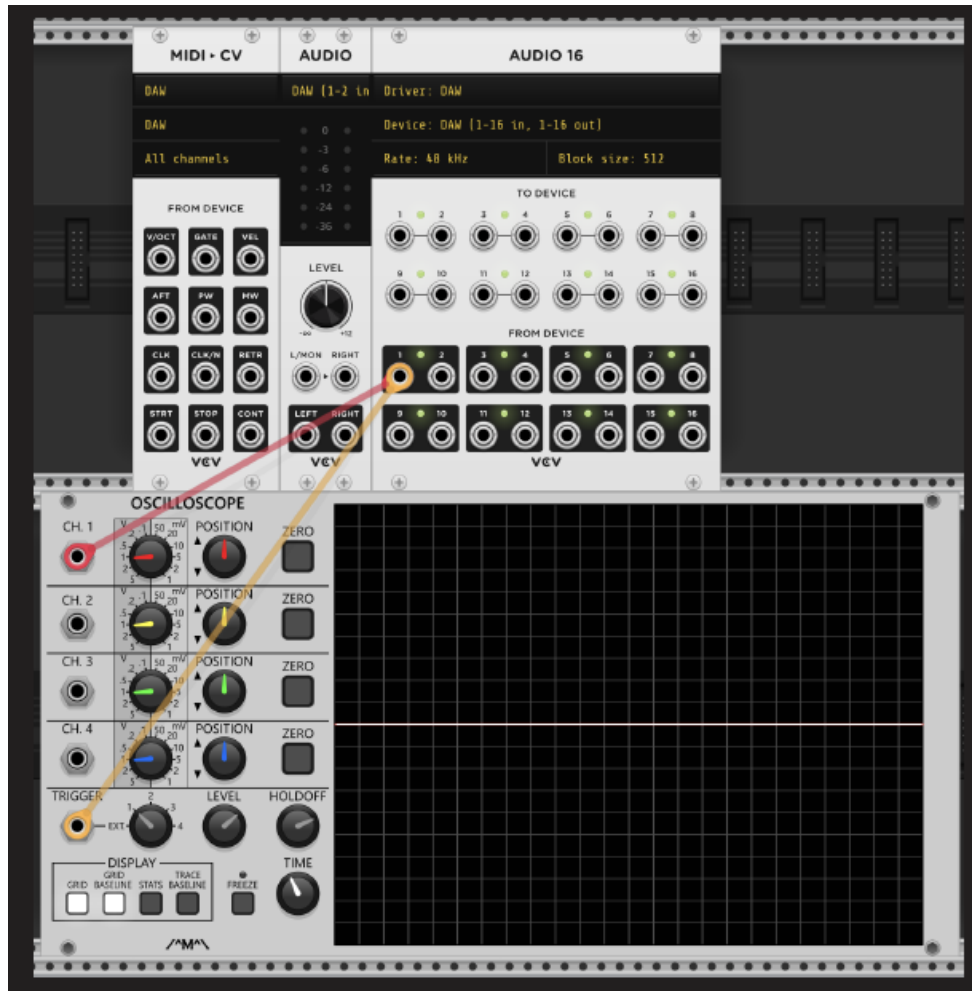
MIDI ▸ CV
DAW
DAW
All channels
FROM DEVICE
V/OCT GATE VEL
AFT PW MW
CLK CLK/N RETR
STRT STOP CONT
VCV

AUDIO
DAW (1-2 in
0
-3
-6
-12
-24
-36
LEVEL
-inf +12
L/MON RIGHT
LEFT RIGHT
VCV

AUDIO 16
Driver: DAW
Device: DAW (1-16 in, 1-16 out)
Rate: 48 kHz
Block size: 512
TO DEVICE
1 2 3 4 5 6 7 8
9 10 11 12 13 14 15 16
FROM DEVICE
1 2 3 4 5 6 7 8
9 10 11 12 13 14 15 16
VCV

OSCILLOSCOPE
CH. 1
V .1 50 mV 20 .2 10 .5 5 1 2 2 5 1
POSITION
ZERO
CH. 2
POSITION
ZERO
CH. 3
POSITION
ZERO
CH. 4
POSITION
ZERO
TRIGGER
EXT 1 2 3 4
LEVEL
HOLDOFF
DISPLAY
GRID
GRID BASELINE
STATS
TRACE BASELINE
FREEZE
TIME
/^M^\